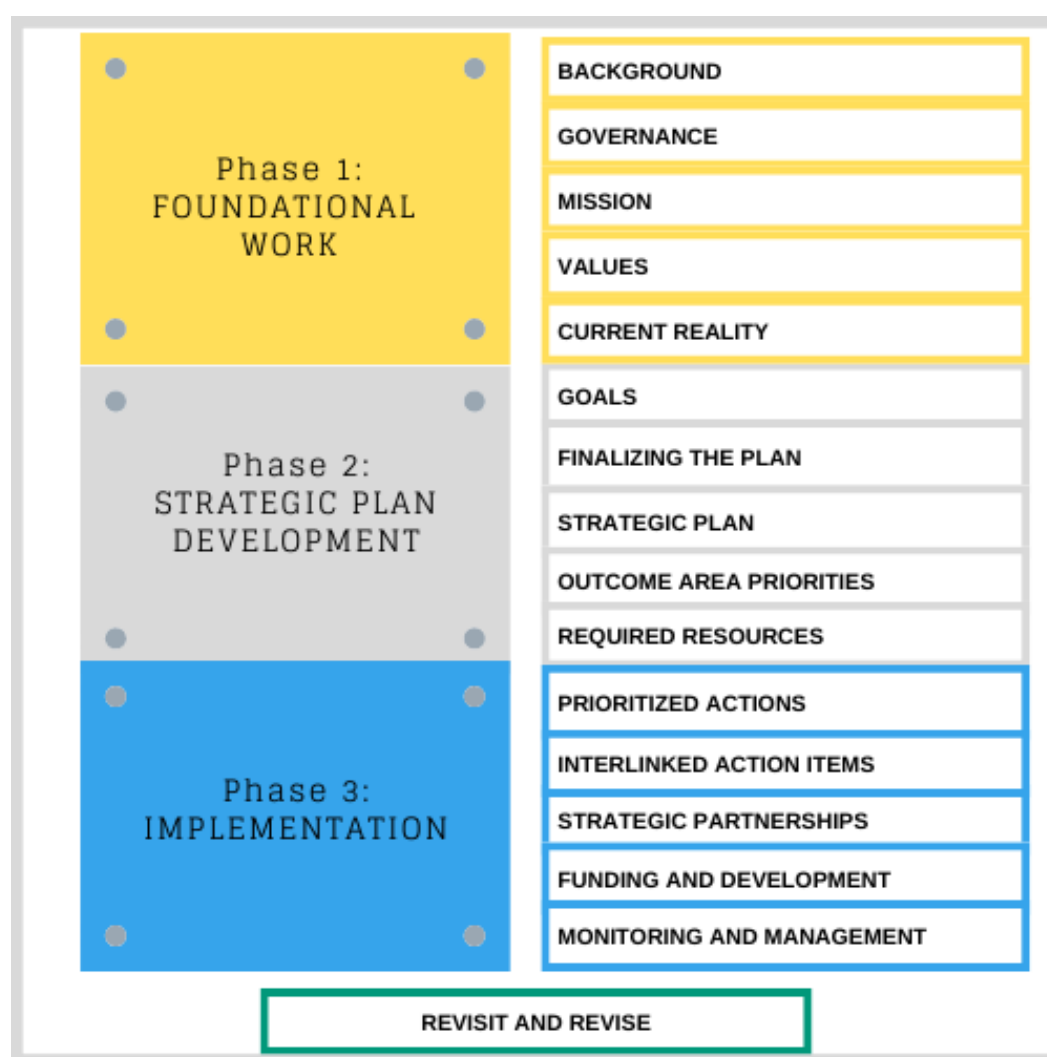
Phase 1:
FOUNDATIONAL WORK

BACKGROUND
GOVERNANCE
MISSION
VALUES
CURRENT REALITY

Phase 2:
STRATEGIC PLAN DEVELOPMENT

GOALS
FINALIZING THE PLAN
STRATEGIC PLAN
OUTCOME AREA PRIORITIES
REQUIRED RESOURCES

Phase 3:
IMPLEMENTATION

PRIORITIZED ACTIONS
INTERLINKED ACTION ITEMS
STRATEGIC PARTNERSHIPS
FUNDING AND DEVELOPMENT
MONITORING AND MANAGEMENT

REVISIT AND REVISE